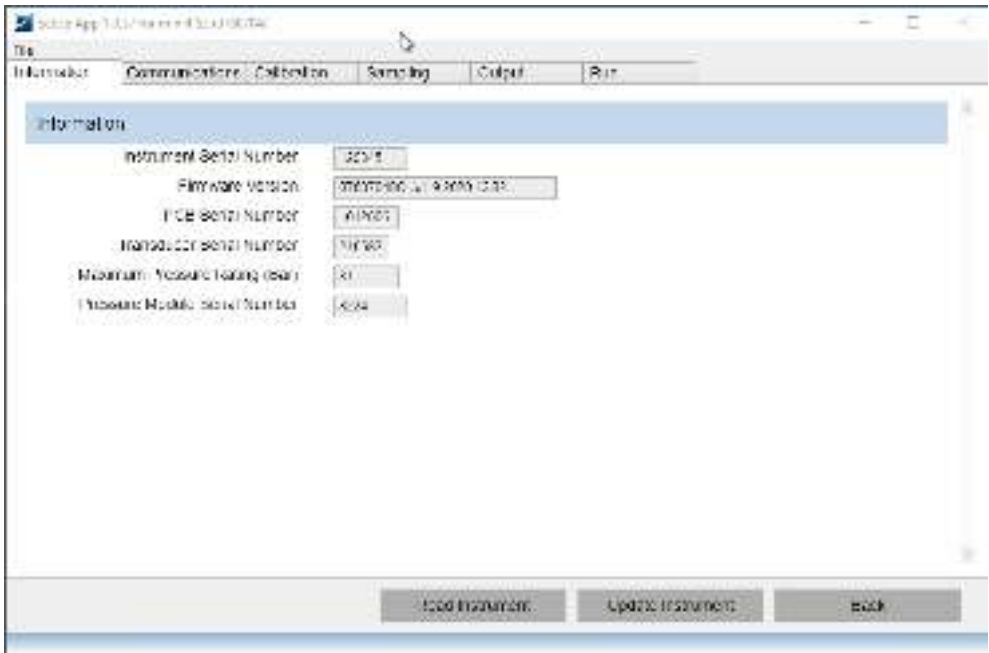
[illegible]

File

Information | Communications | Calibration | Sampling | Output | Run

Information

Instrument Serial Number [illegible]

Firmware Version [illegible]

PCB Serial Number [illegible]

Transducer Serial Number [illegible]

Maximum Pressure Rating (bar) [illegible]

Pressure Module Serial Number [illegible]

Read Instrument | Update Instrument | Back